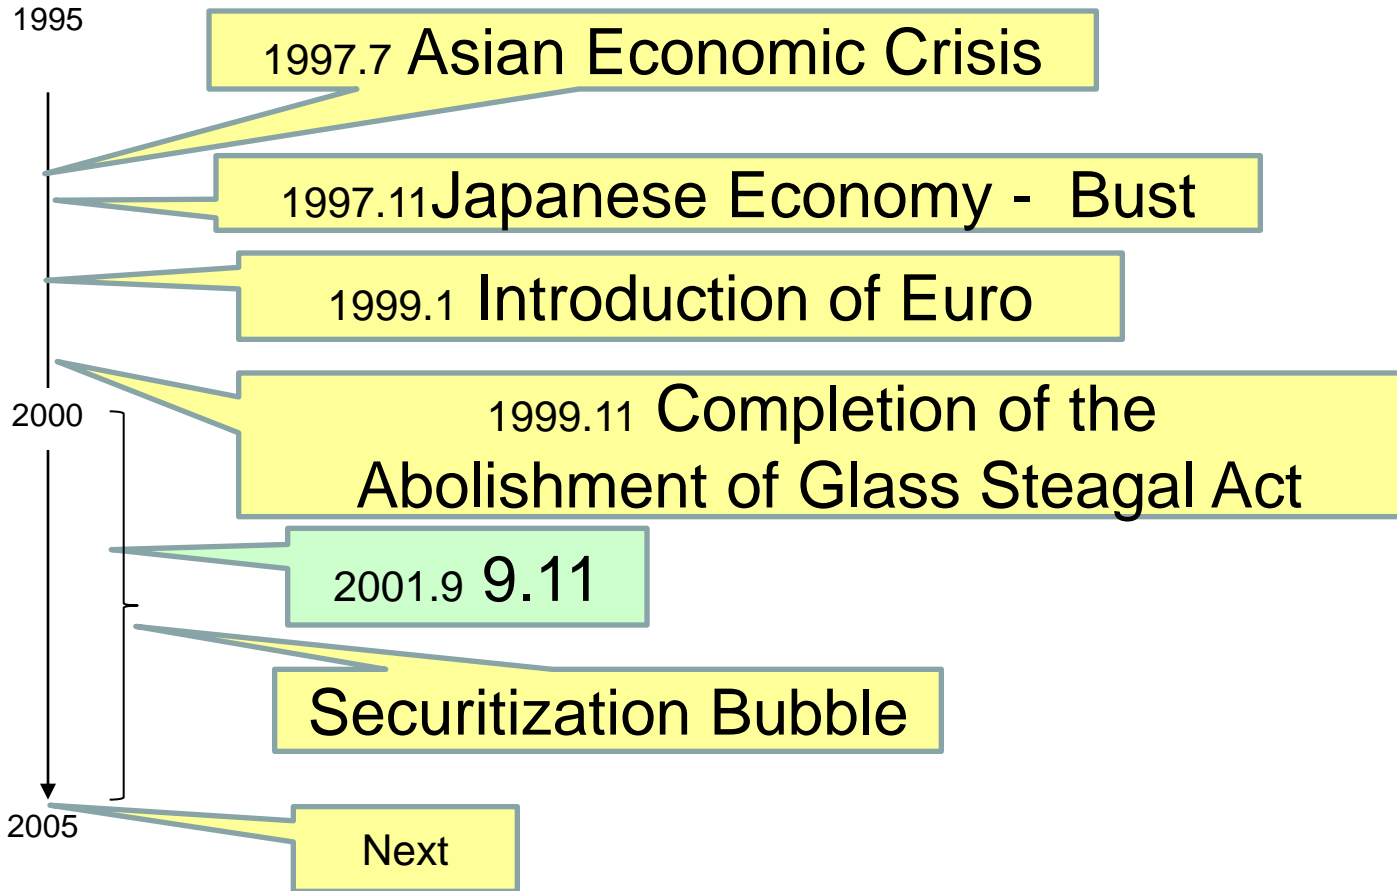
1995

1997.7 Asian Economic Crisis

1997.11Japanese Economy - Bust

1999.1 Introduction of Euro

2000

1999.11 Completion of the Abolishment of Glass Steagal Act

2001.9 9.11

Securitization Bubble

2005

Next